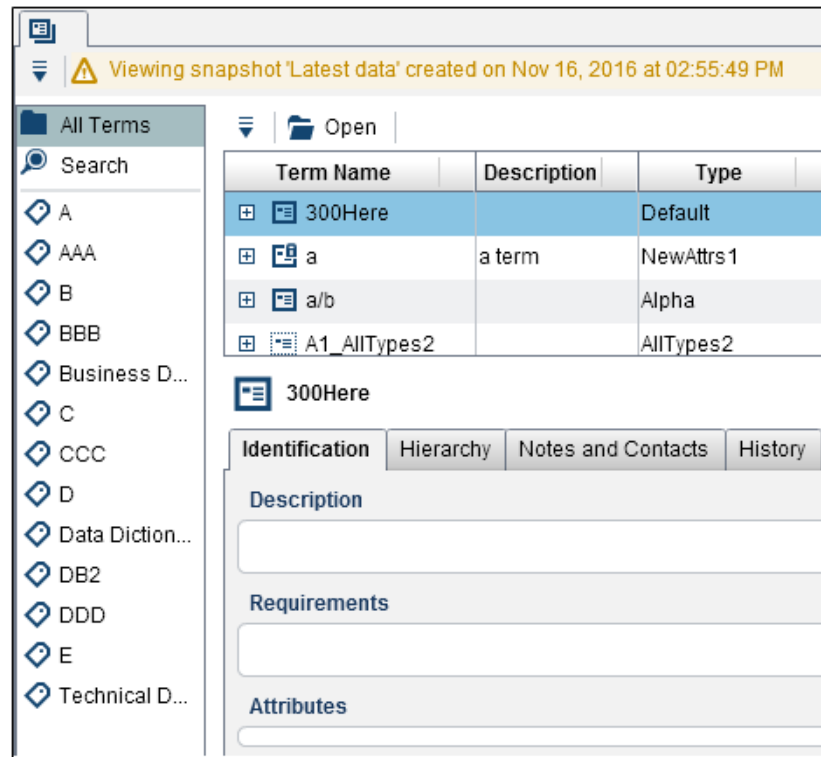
Viewing snapshot 'Latest data' created on Nov 16, 2016 at 02:55:49 PM

All Terms
Search
A
AAA
B
BBB
Business D...
C
CCC
D
Data Diction...
DB2
DDD
E
Technical D...

Open

| Term Name | Description | Type |
|---|---|---|
| 300Here | | Default |
| a | a term | NewAttrs1 |
| a/b | | Alpha |
| A1_AllTypes2 | | AllTypes2 |

300Here

Identification | Hierarchy | Notes and Contacts | History

Description

Requirements

Attributes